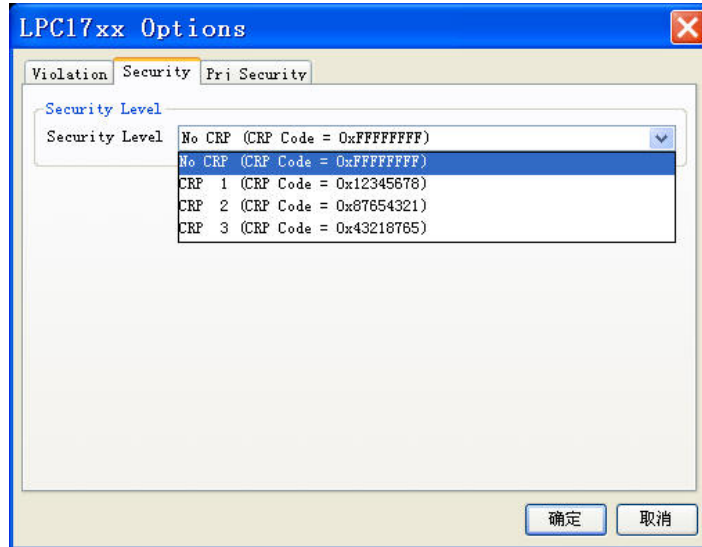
LPC17xx Options

Violation | Security | Pri Security

Security Level

Security Level No CRP (CRP Code = 0xFFFFFFFF)

No CRP (CRP Code = 0xFFFFFFFF)
CRP 1 (CRP Code = 0x12345678)
CRP 2 (CRP Code = 0x87654321)
CRP 3 (CRP Code = 0x43218765)

确定 取消